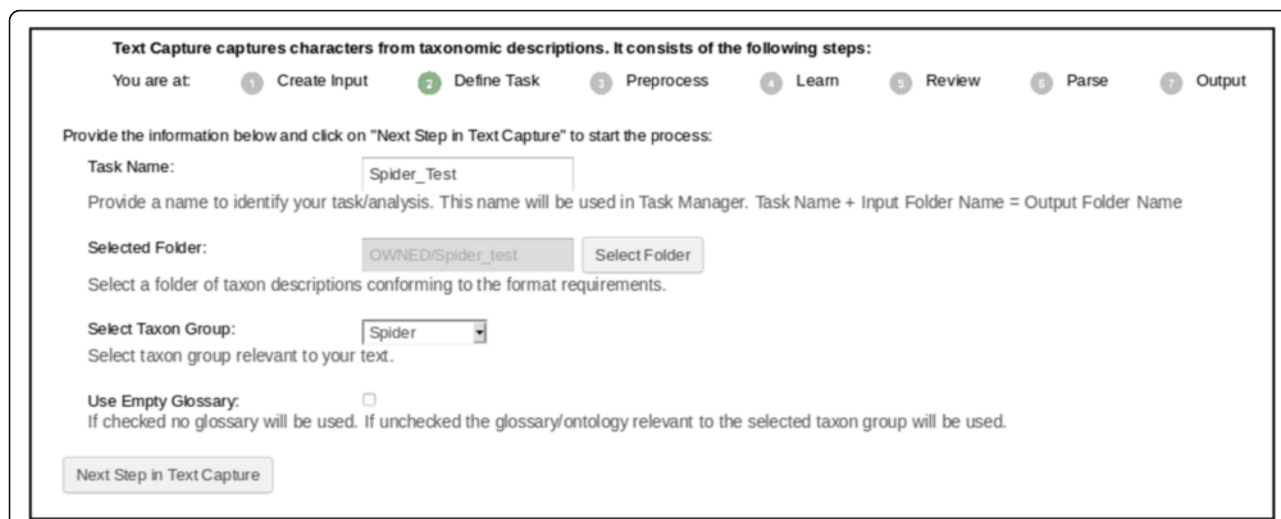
Text Capture captures characters from taxonomic descriptions. It consists of the following steps:

You are at: 1 Create Input 2 Define Task 3 Preprocess 4 Learn 5 Review 6 Parse 7 Output

Provide the information below and click on "Next Step in Text Capture" to start the process:

Task Name: Spider_Test

Provide a name to identify your task/analysis. This name will be used in Task Manager. Task Name + Input Folder Name = Output Folder Name

Selected Folder: OWNED/Spider_test Select Folder

Select a folder of taxon descriptions conforming to the format requirements.

Select Taxon Group: Spider

Select taxon group relevant to your text.

Use Empty Glossary:

If checked no glossary will be used. If unchecked the glossary/ontology relevant to the selected taxon group will be used.

Next Step in Text Capture